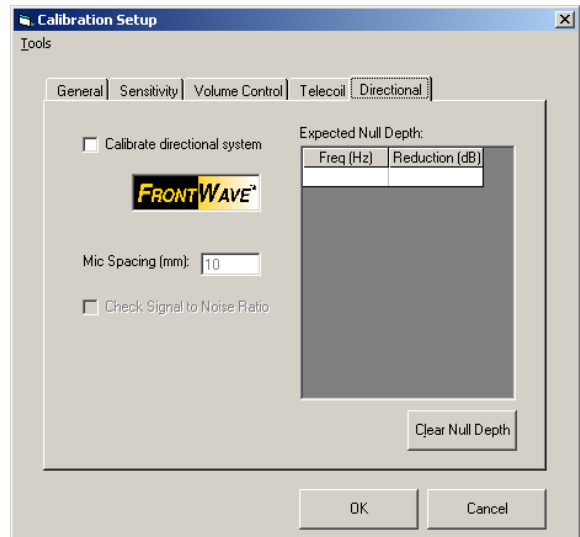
Calibration Setup

Tools

General | Sensitivity | Volume Control | Telecoil | Directional

Calibrate directional system

FRONTWAVE

Mic Spacing (mm): 10

Check Signal to Noise Ratio

Expected Null Depth:

| Freq (Hz) | Reduction (dB) |
|---|---|
| | |

Clear Null Depth

OK

Cancel